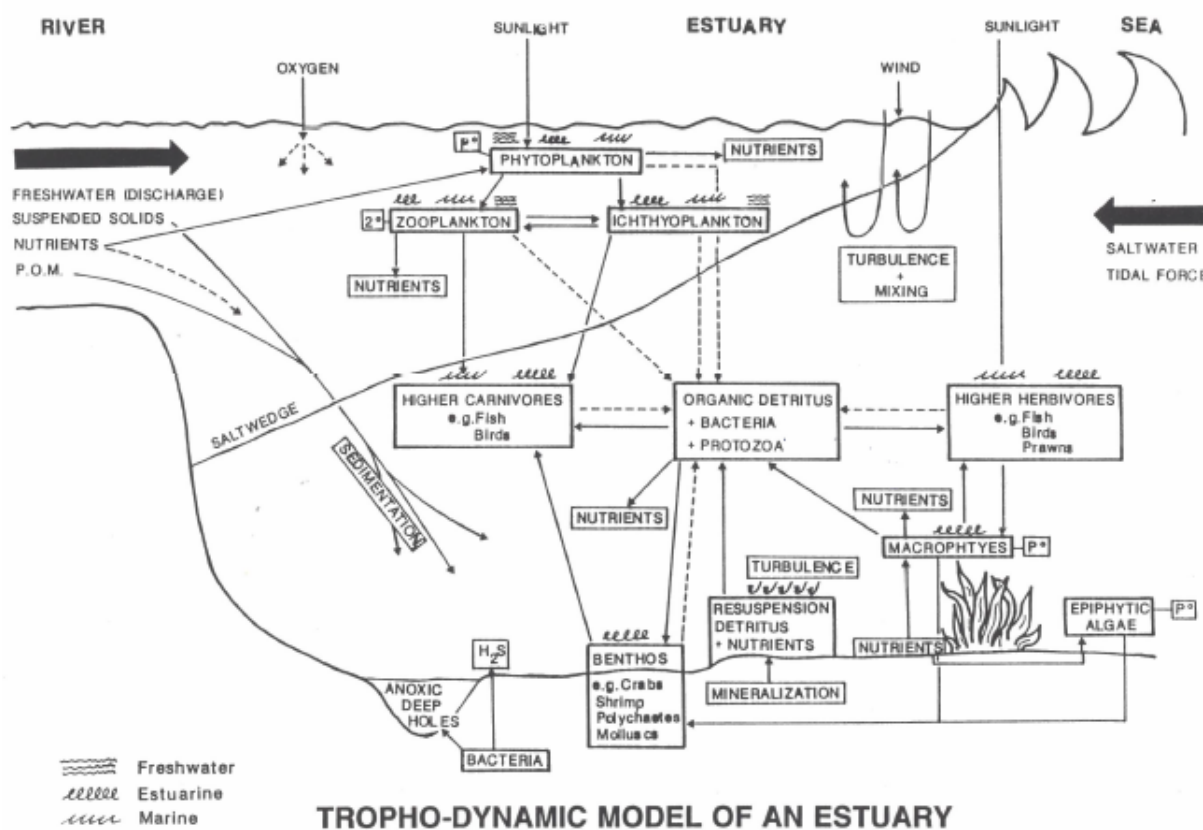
RIVER

SUNLIGHT

ESTUARY

SUNLIGHT

SEA

OXYGEN

WIND

P°

PHYTOPLANKTON

NUTRIENTS

FRESHWATER (DISCHARGE)

SUSPENDED SOLIDS

NUTRIENTS

P.O.M.

2°

ZOOPLANKTON

ICHTHYOPLANKTON

SALTWATER

TIDAL FORC

TURBULENCE + MIXING

NUTRIENTS

SALTWEDGE

HIGHER CARNIVORES e.g.Fish Birds

ORGANIC DETRITUS + BACTERIA + PROTOZOA

HIGHER HERBIVORES e.g.Fish Birds Prawns

SEDIMENTATION

NUTRIENTS

NUTRIENTS

TURBULENCE

MACROPHTYES

P°

RESUSPENSION DETRITUS + NUTRIENTS

EPIPHYTIC ALGAE

P°

$H_2S$

BENTHOS e.g.Crabs Shrimp Polychaetes Molluscs

NUTRIENTS

ANOXIC DEEP HOLES

MINERALIZATION

BACTERIA

Freshwater

Estuarine

Marine

TROPHO-DYNAMIC MODEL OF AN ESTUARY